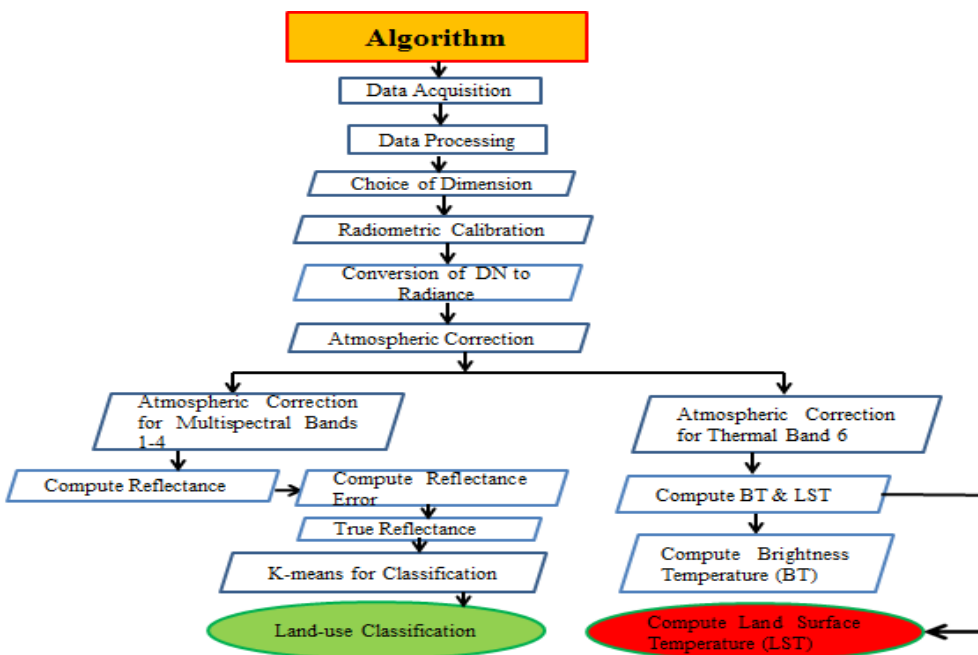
Algorithm

Data Acquisition

Data Processing

Choice of Dimension

Radiometric Calibration

Conversion of DN to Radiance

Atmospheric Correction

Atmospheric Correction for Multispectral Bands 1-4

Atmospheric Correction for Thermal Band 6

Compute Reflectance

Compute Reflectance Error

True Reflectance

K-means for Classification

Land-use Classification

Compute BT & LST

Compute Brightness Temperature (BT)

Compute Land Surface Temperature (LST)